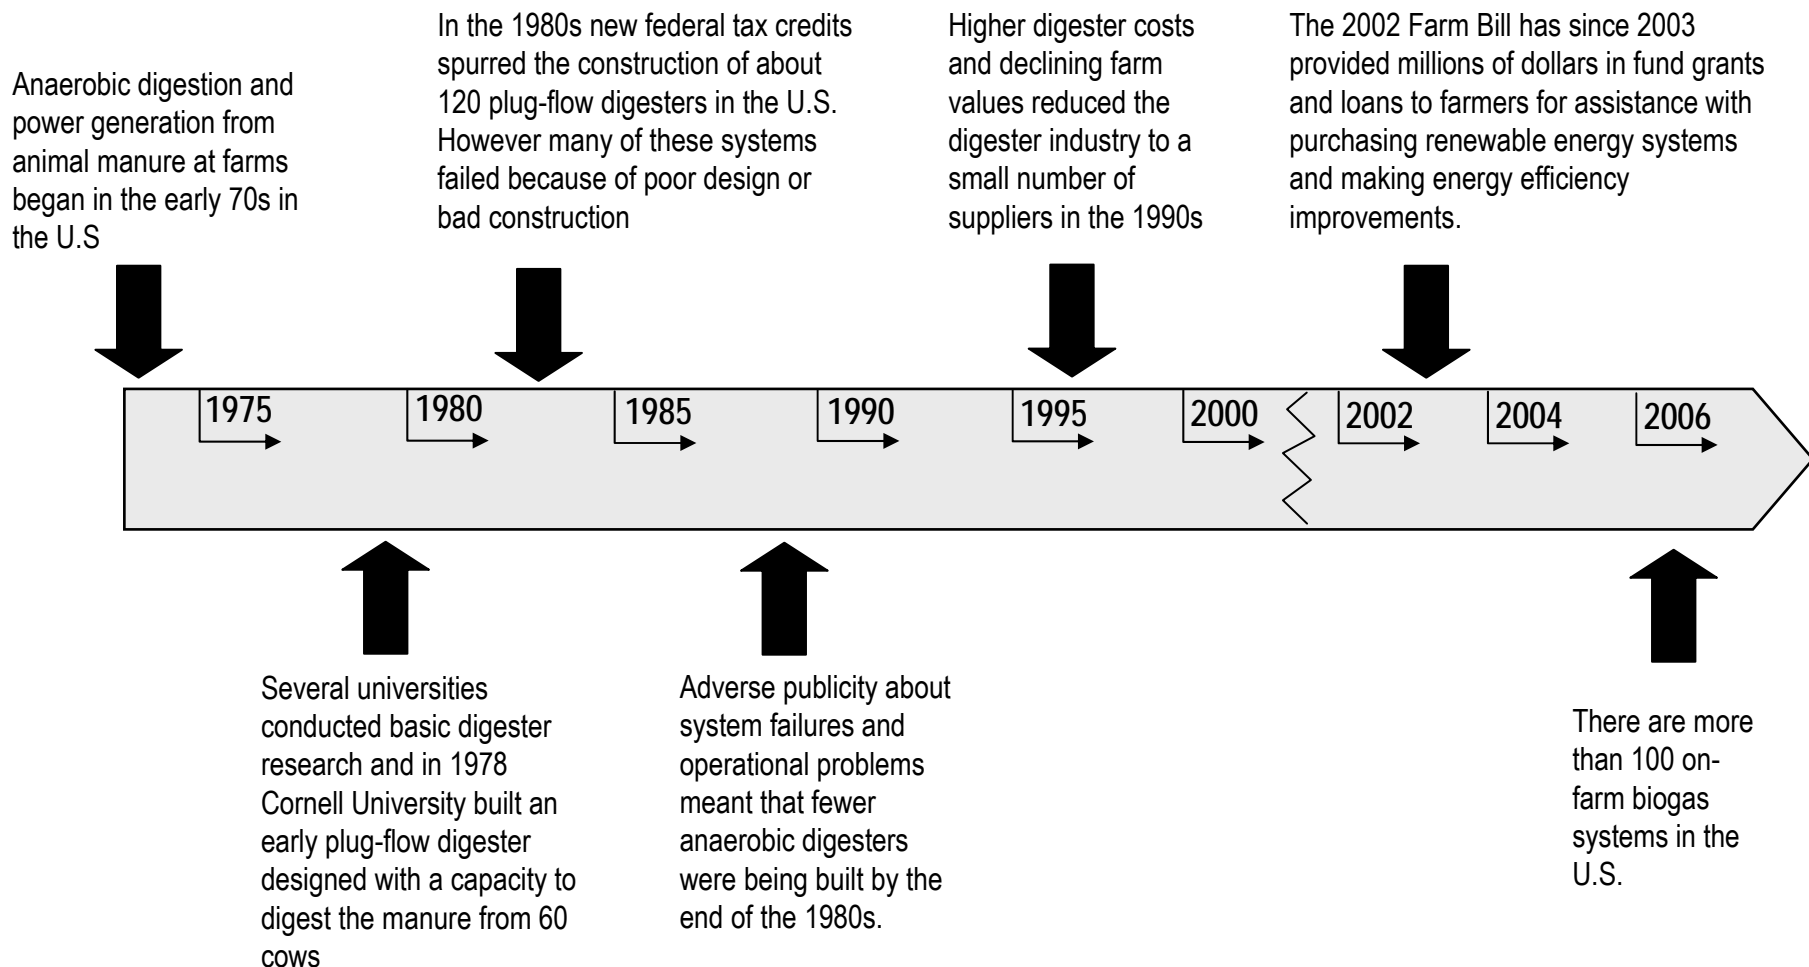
Anaerobic digestion and power generation from animal manure at farms began in the early 70s in the U.S

In the 1980s new federal tax credits spurred the construction of about 120 plug-flow digesters in the U.S. However many of these systems failed because of poor design or bad construction

Higher digester costs and declining farm values reduced the digester industry to a small number of suppliers in the 1990s

The 2002 Farm Bill has since 2003 provided millions of dollars in fund grants and loans to farmers for assistance with purchasing renewable energy systems and making energy efficiency improvements.

1975
1980
1985
1990
1995
2000
2002
2004
2006

Several universities conducted basic digester research and in 1978 Cornell University built an early plug-flow digester designed with a capacity to digest the manure from 60 cows

Adverse publicity about system failures and operational problems meant that fewer anaerobic digesters were being built by the end of the 1980s.

There are more than 100 on-farm biogas systems in the U.S.